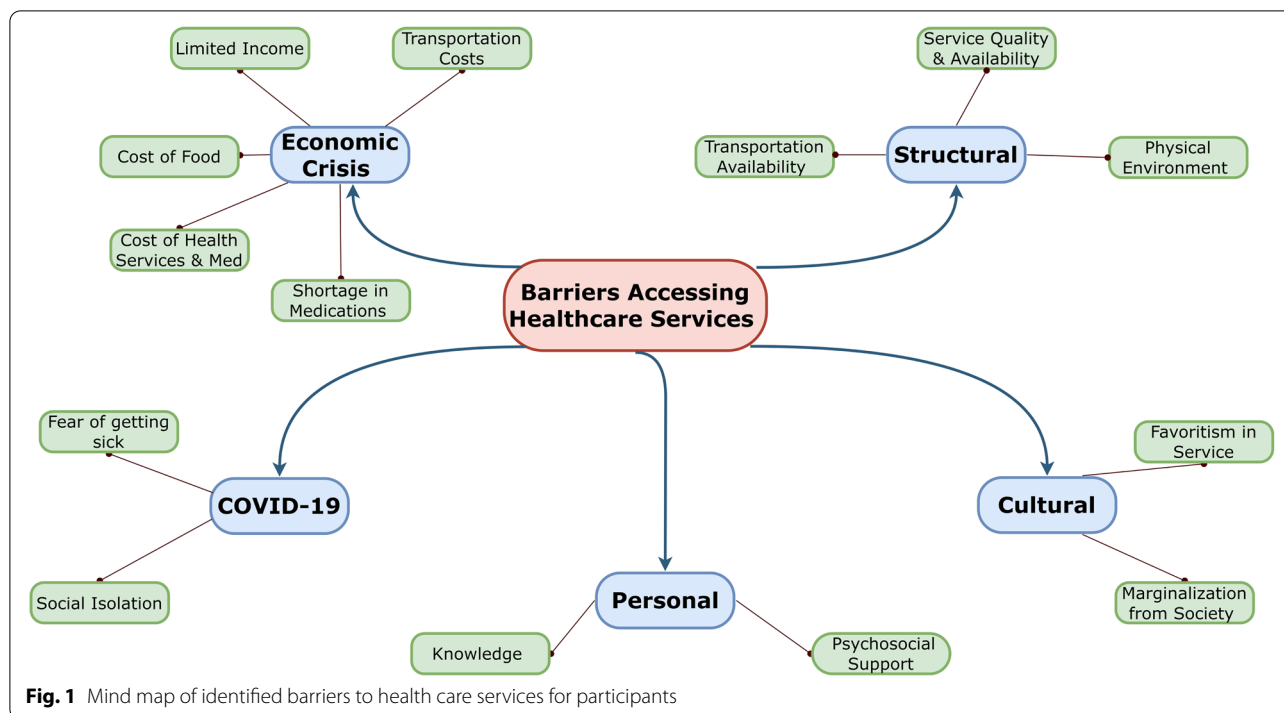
Limited Income

Transportation Costs

Cost of Food

Economic Crisis

Cost of Health Services & Med

Shortage in Medications

Service Quality & Availability

Transportation Availability

Structural

Physical Environment

Barriers Accessing Healthcare Services

Fear of getting sick

COVID-19

Social Isolation

Personal

Knowledge

Psychosocial Support

Favoritism in Service

Cultural

Marginalization from Society

**Fig. 1** Mind map of identified barriers to health care services for participants